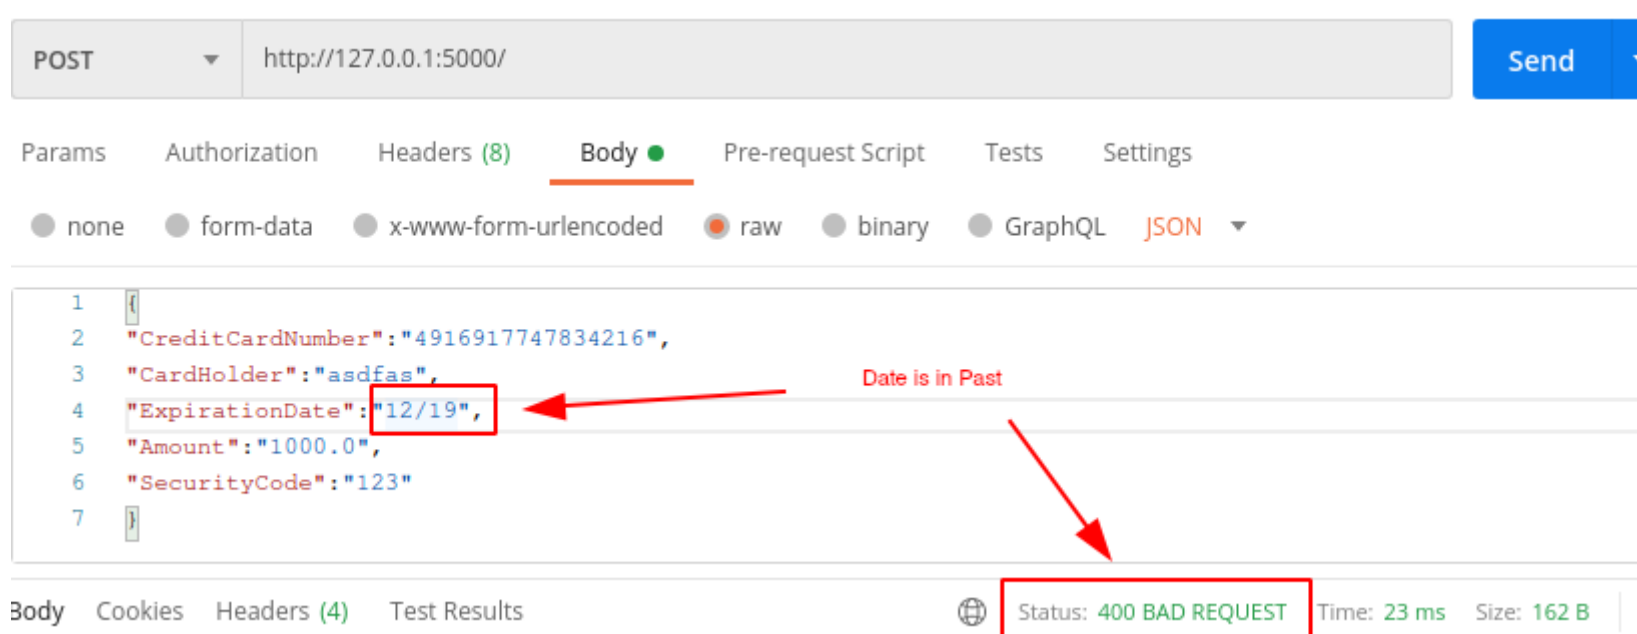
POST http://127.0.0.1:5000/ Send

Params Authorization Headers (8) Body Pre-request Script Tests Settings

none form-data x-www-form-urlencoded raw binary GraphQL JSON

1 {
2 "CreditCardNumber":"4916917747834216",
3 "CardHolder":"asdfas",
4 "ExpirationDate":"12/19",
5 "Amount":"1000.0",
6 "SecurityCode":"123"
7 }

Date is in Past

Body Cookies Headers (4) Test Results Status: 400 BAD REQUEST Time: 23 ms Size: 162 B